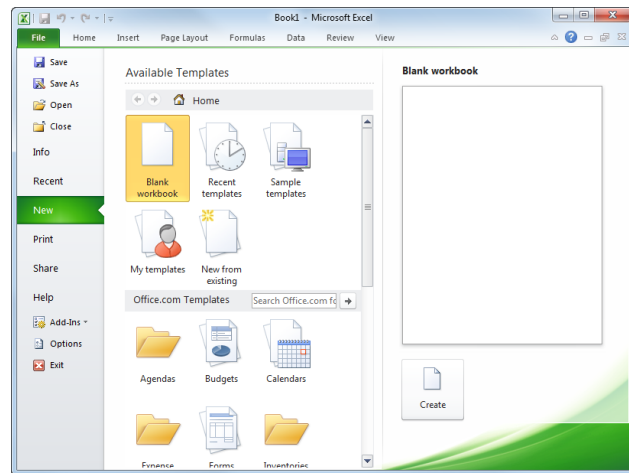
Book1 - Microsoft Excel

File
Home
Insert
Page Layout
Formulas
Data
Review
View

Save
Save As
Open
Close
Info
Recent
New
Print
Share
Help
Add-Ins
Options
Exit

Available Templates

Home

Blank workbook
Recent templates
Sample templates
My templates
New from existing

Office.com Templates
Search Office.com fo

Agendas
Budgets
Calendars
Expense
Forms
Inventories

Blank workbook

Create